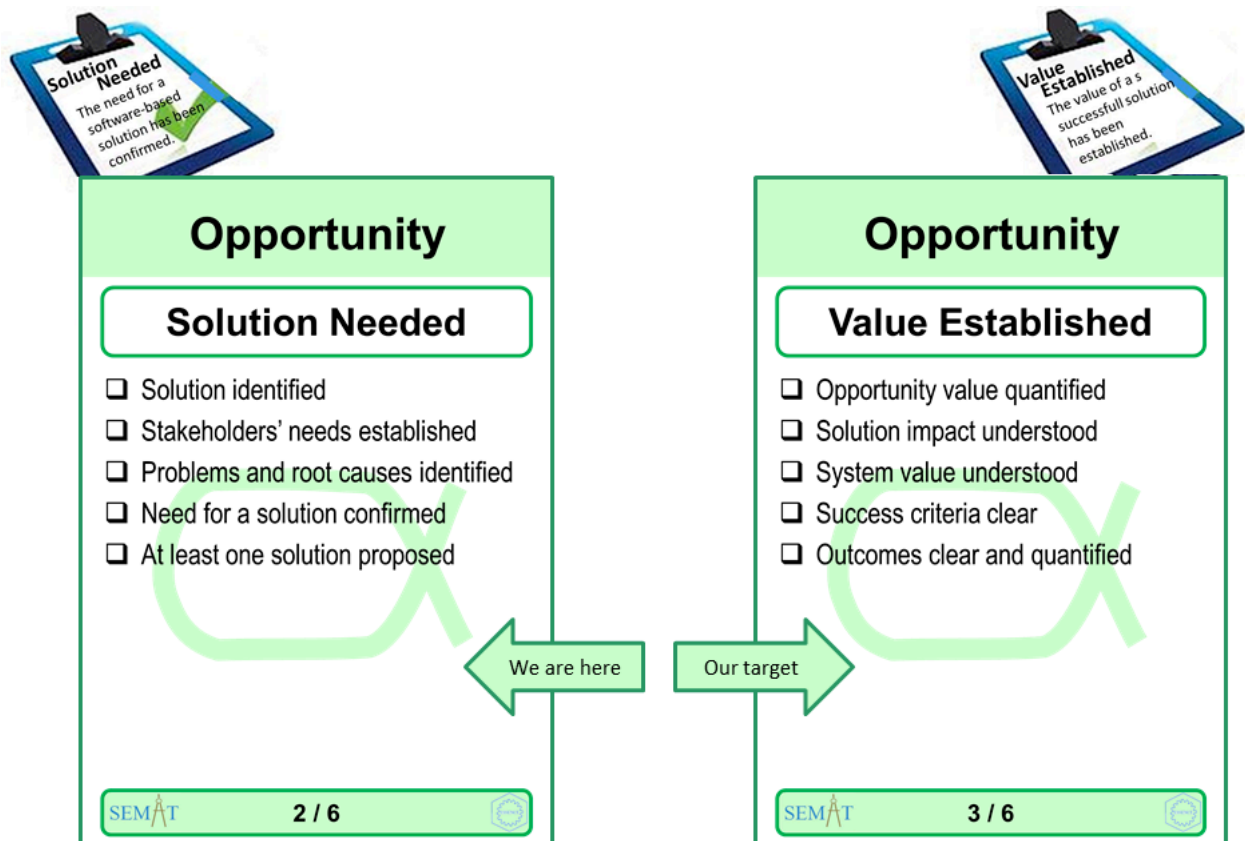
Solution Needed
The need for a software-based solution has been confirmed.

Opportunity

Solution Needed

❑ Solution identified
❑ Stakeholders' needs established
❑ Problems and root causes identified
❑ Need for a solution confirmed
❑ At least one solution proposed

SEMAT 2 / 6

We are here

Value Established
The value of a s successfull solution has been established.

Opportunity

Value Established

❑ Opportunity value quantified
❑ Solution impact understood
❑ System value understood
❑ Success criteria clear
❑ Outcomes clear and quantified

Our target

SEMAT 3 / 6